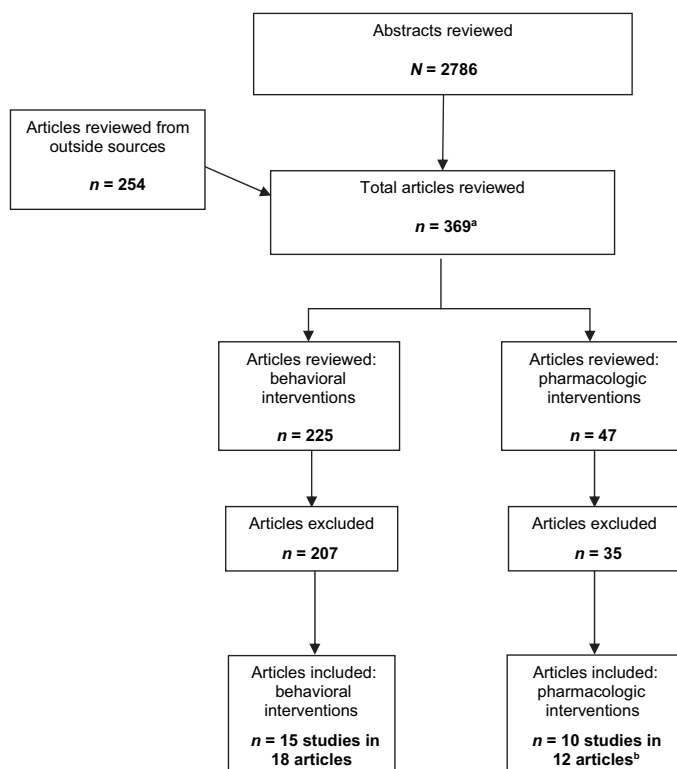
Abstracts reviewed

$N$ = 2786

Articles reviewed from outside sources

$n$ = 254

Total articles reviewed

$n$ = 369$^a$

Articles reviewed: behavioral interventions

$n$ = 225

Articles reviewed: pharmacologic interventions

$n$ = 47

Articles excluded

$n$ = 207

Articles excluded

$n$ = 35

Articles included: behavioral interventions

$n$ = 15 studies in 18 articles

Articles included: pharmacologic interventions

$n$ = 10 studies in 12 articles$^b$